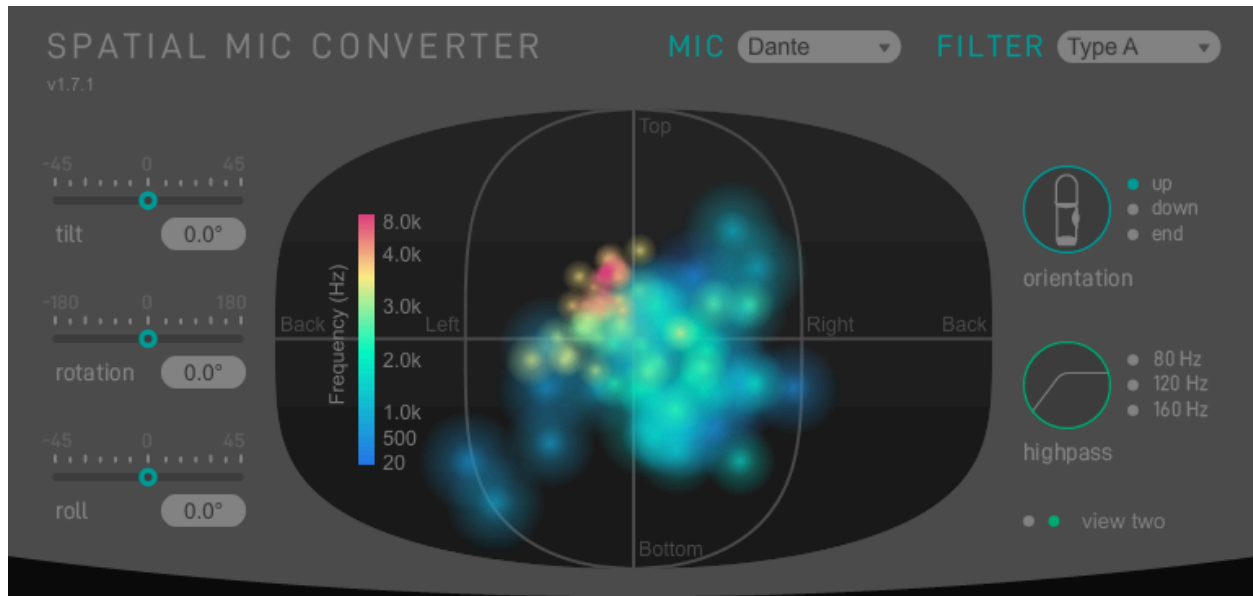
SPATIAL MIC CONVERTER
v1.7.1

MIC Dante
FILTER Type A

-45 0 45
tilt 0.0°

-180 0 180
rotation 0.0°

-45 0 45
roll 0.0°

Top
Back Left Right Back
Bottom

Frequency (Hz)
8.0k
4.0k
3.0k
2.0k
1.0k
500
20

up
down
end
orientation

80 Hz
120 Hz
160 Hz
highpass

view two